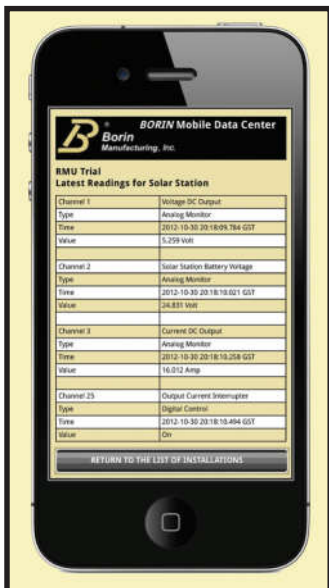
Borin Manufacturing, Inc.

BORIN Mobile Data Center

RMU Trial
Latest Readings for Solar Station

| Channel 1 | Voltage DC Output |
|---|---|
| Type | Analog Monitor |
| Time | 2012-10-30 20:18:09.784 GST |
| Value | 5.259 Volt |
| | |
| Channel 2 | Solar Station Battery Voltage |
| Type | Analog Monitor |
| Time | 2012-10-30 20:18:10.021 GST |
| Value | 24.831 Volt |
| | |
| Channel 3 | Current DC Output |
| Type | Analog Monitor |
| Time | 2012-10-30 20:18:10.258 GST |
| Value | 16.012 Amp |
| | |
| Channel 25 | Output Current Interrupter |
| Type | Digital Control |
| Time | 2012-10-30 20:18:10.494 GST |
| Value | On |

RETURN TO THE LIST OF INSTALLATIONS